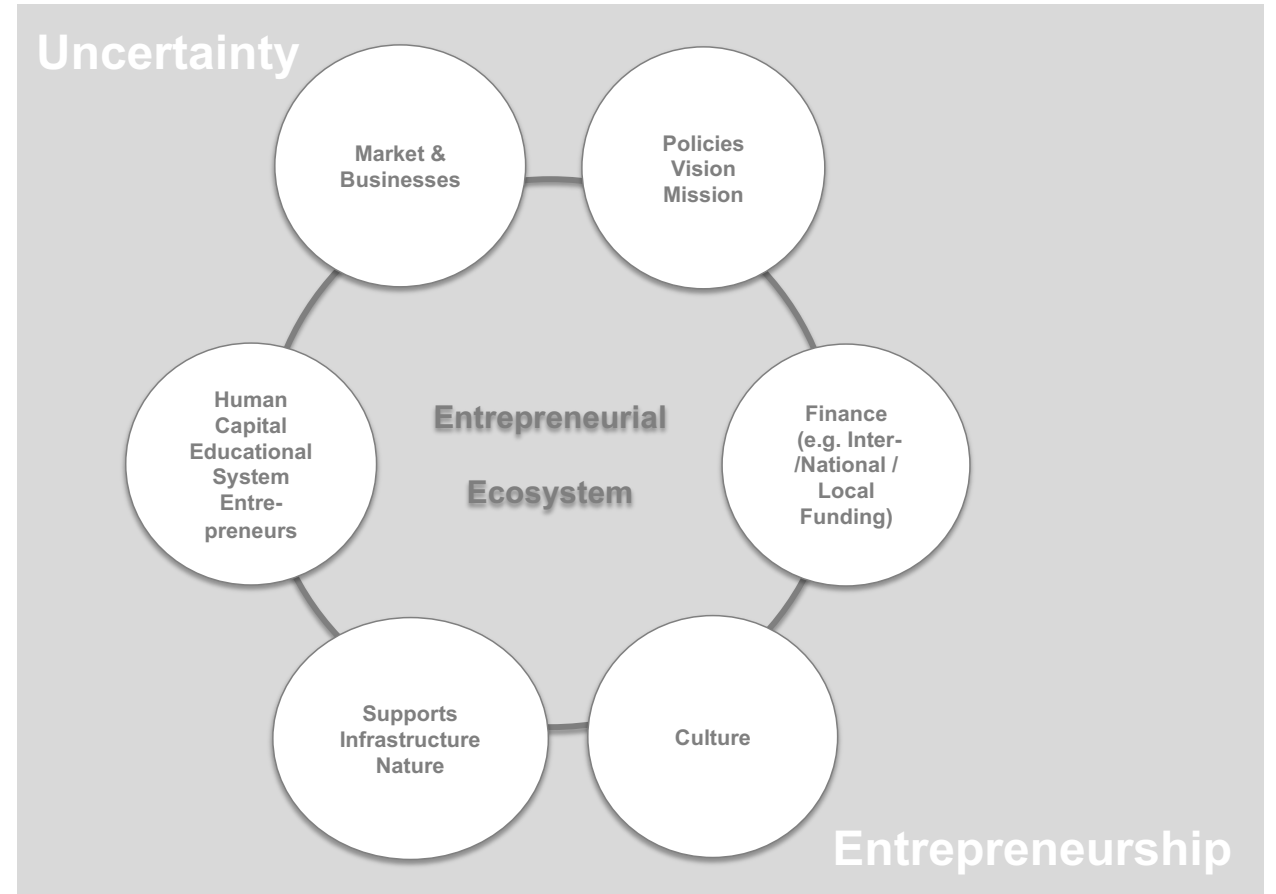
Uncertainty

Market & Businesses

Policies
Vision
Mission

Human Capital
Educational System
Entrepreneurs

Entrepreneurial

Ecosystem

Finance (e.g. Inter-/National / Local Funding)

Supports
Infrastructure
Nature

Culture

Entrepreneurship